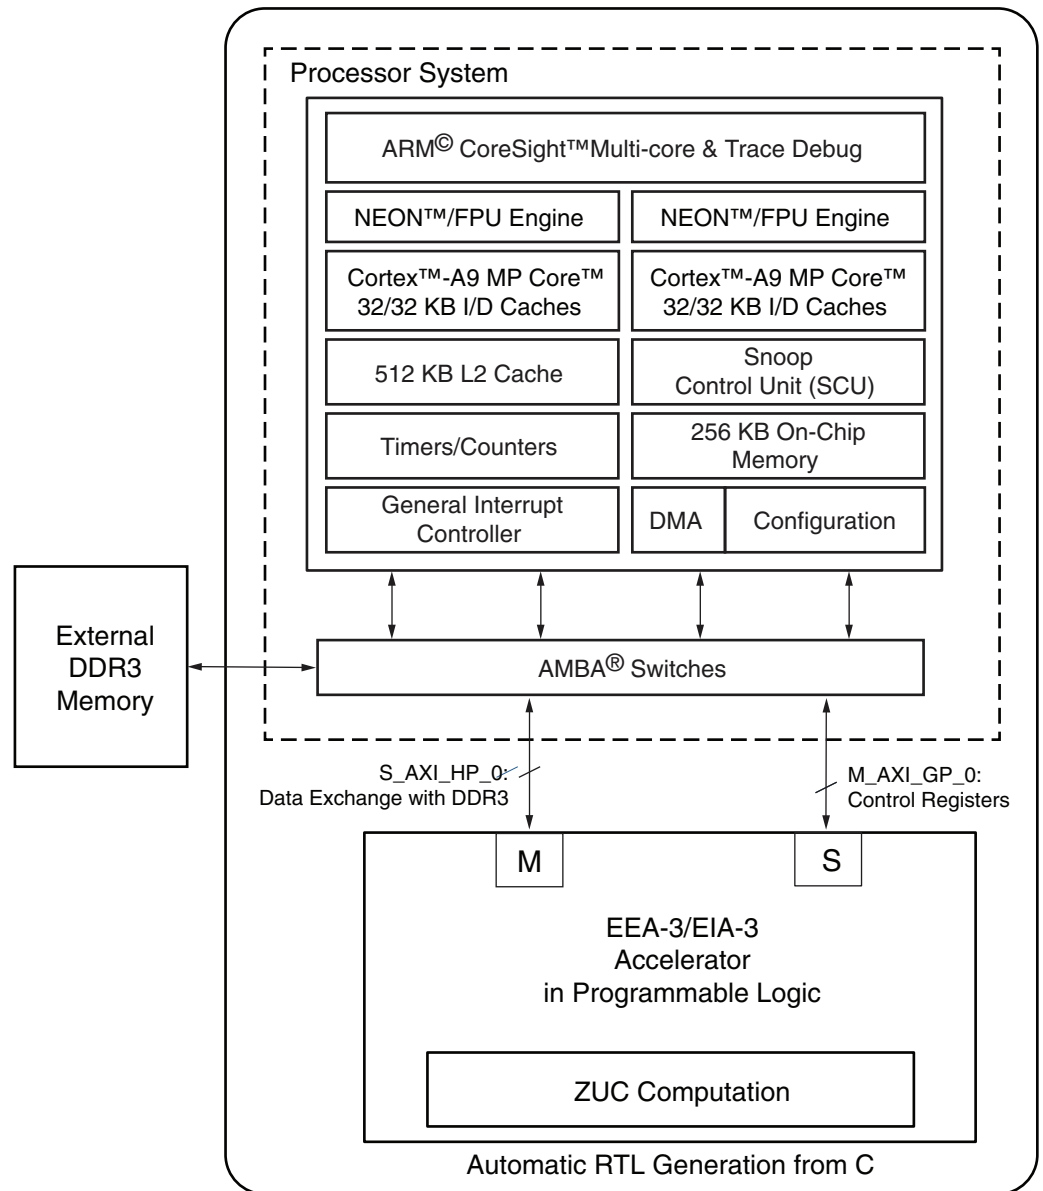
Processor System

ARM© CoreSight™Multi-core & Trace Debug

NEON™/FPU Engine

NEON™/FPU Engine

Cortex™-A9 MP Core™ 32/32 KB I/D Caches

Cortex™-A9 MP Core™ 32/32 KB I/D Caches

512 KB L2 Cache

Snoop Control Unit (SCU)

Timers/Counters

256 KB On-Chip Memory

General Interrupt Controller

DMA

Configuration

External DDR3 Memory

AMBA® Switches

S_AXI_HP_0: Data Exchange with DDR3

M_AXI_GP_0: Control Registers

M

S

EEA-3/EIA-3 Accelerator in Programmable Logic

ZUC Computation

Automatic RTL Generation from C